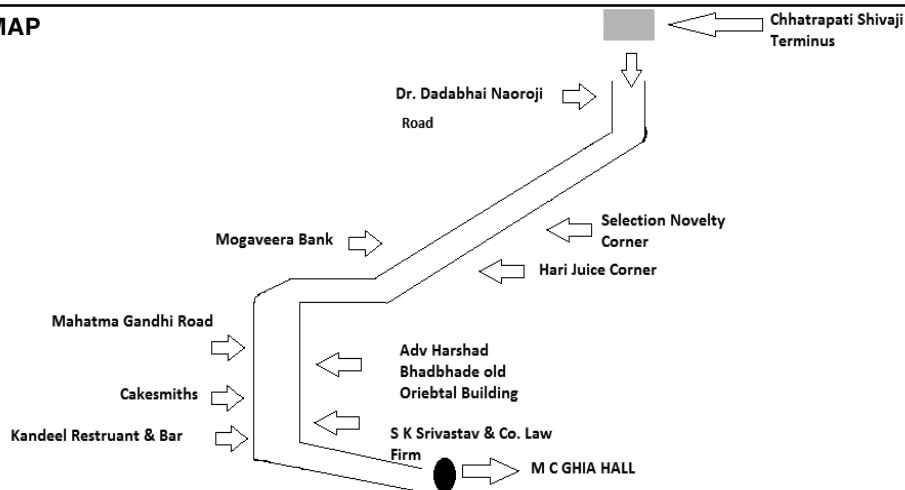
MAP

Chhatrapati Shivaji Terminus

Dr. Dadabhai Naoroji Road

Selection Novelty Corner

Mogaveera Bank

Hari Juice Corner

Mahatma Gandhi Road

Adv Harshad Bhadbhade old Oriebtal Building

Cakesmiths

Kandeel Restruant & Bar

S K Srivastav & Co. Law Firm

M C GHIA HALL